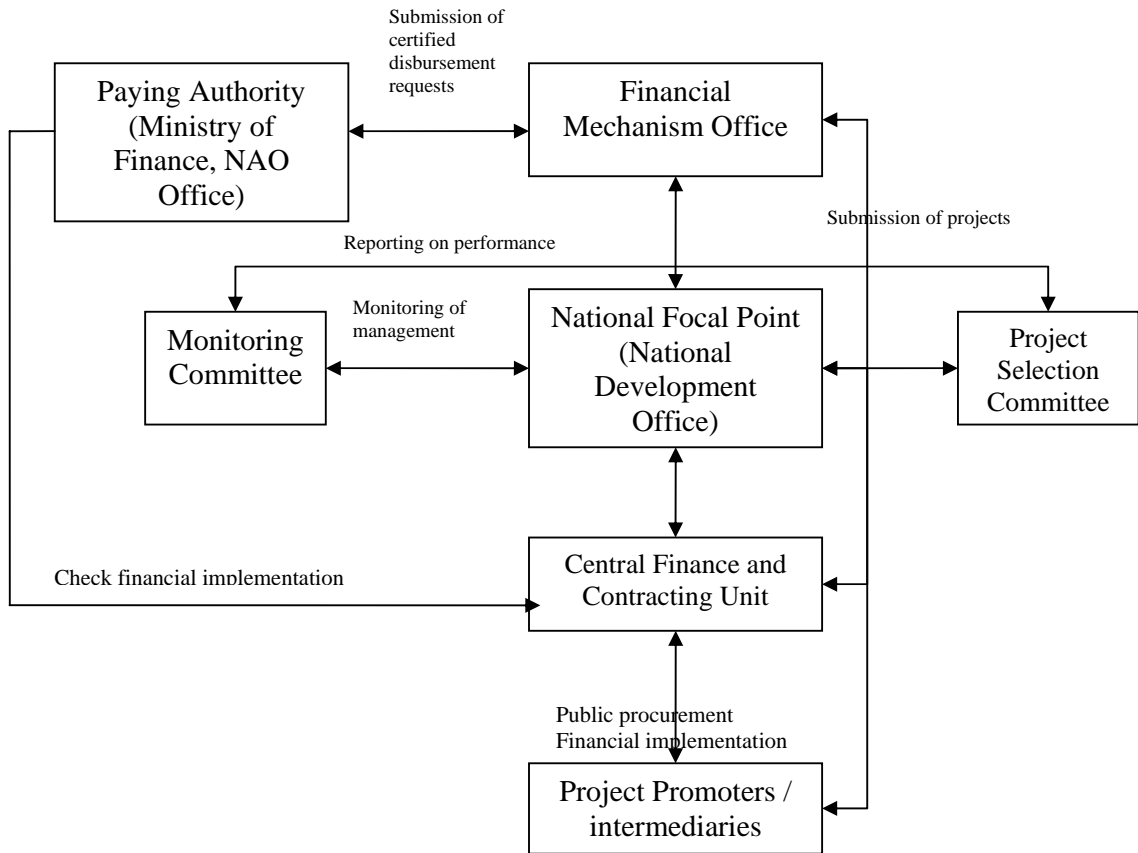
Submission of certified disbursement requests

Paying Authority (Ministry of Finance, NAO Office)

Financial Mechanism Office

Submission of projects

Reporting on performance

Monitoring of management

Monitoring Committee

National Focal Point (National Development Office)

Project Selection Committee

Check financial implementation

Central Finance and Contracting Unit

Public procurement
Financial implementation

Project Promoters / intermediaries